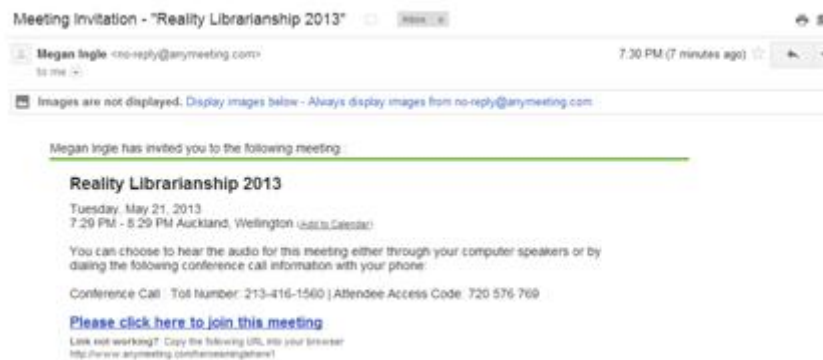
Meeting Invitation - "Reality Librarianship 2013"

Inbox x

Megan Ingle <no-reply@anymeeting.com>

to me

7:30 PM (7 minutes ago)

Images are not displayed. Display images below - Always display images from no-reply@anymeeting.com

Megan Ingle has invited you to the following meeting:

Reality Librarianship 2013

Tuesday, May 21, 2013
7:29 PM - 8:29 PM Auckland, Wellington (Add to Calendar)

You can choose to hear the audio for this meeting either through your computer speakers or by dialing the following conference call information with your phone:

Conference Call : Toll Number: 213-416-1560 | Attendee Access Code: 720 576 769

Please click here to join this meeting

Link not working? Copy the following URL into your browser
http://www.anymeeting.com/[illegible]